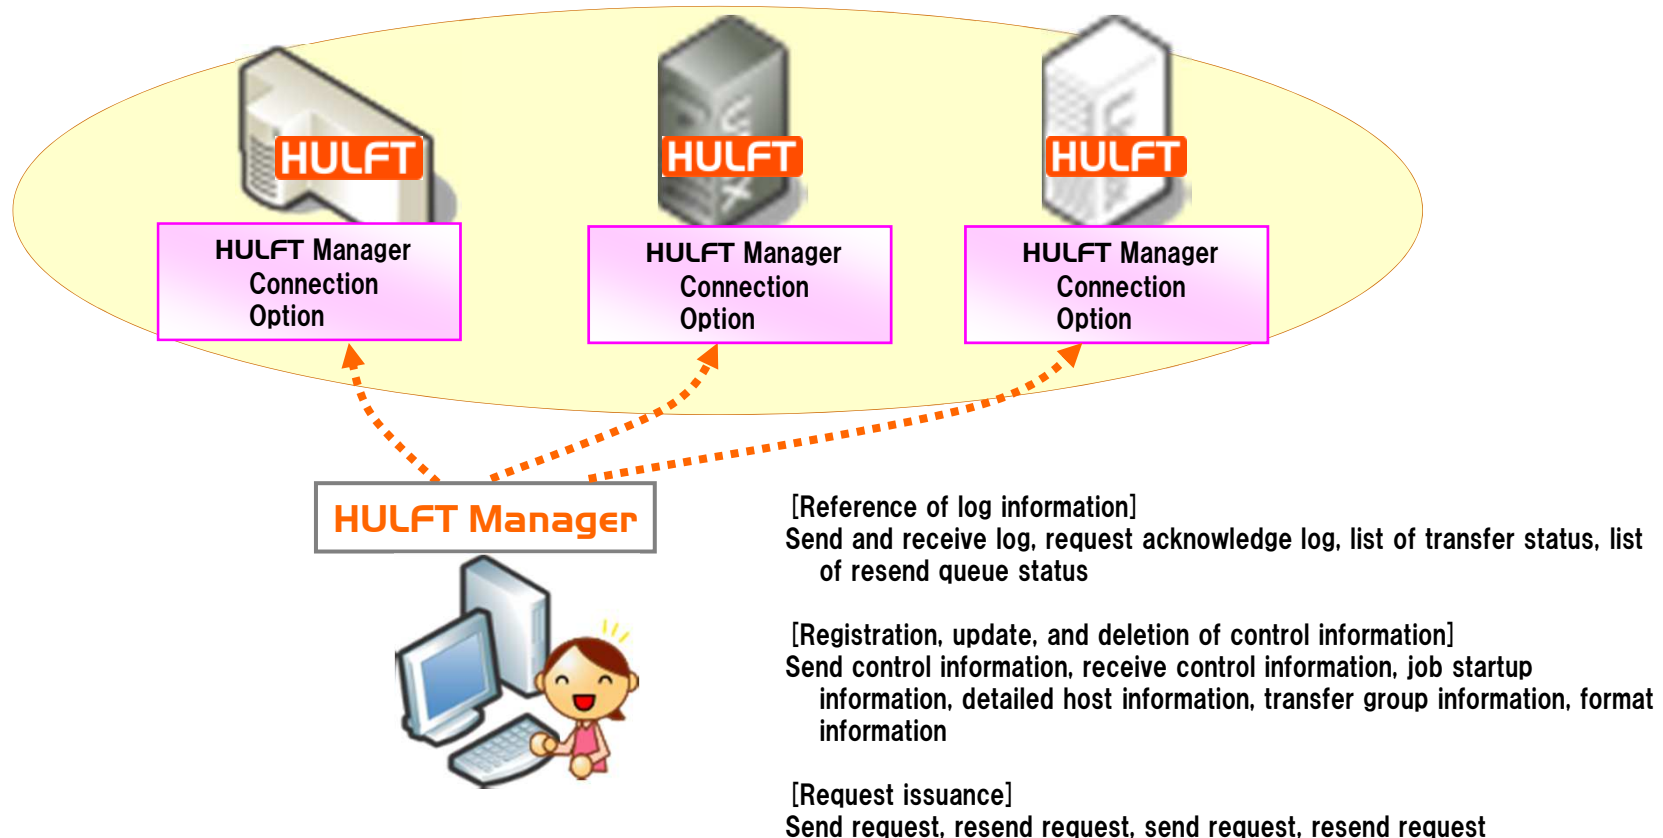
HULFT

HULFT Manager Connection Option

HULFT

HULFT Manager Connection Option

HULFT

HULFT Manager Connection Option

HULFT Manager

[Reference of log information]
Send and receive log, request acknowledge log, list of transfer status, list of resend queue status

[Registration, update, and deletion of control information]
Send control information, receive control information, job startup information, detailed host information, transfer group information, format information

[Request issuance]
Send request, resend request, send request, resend request